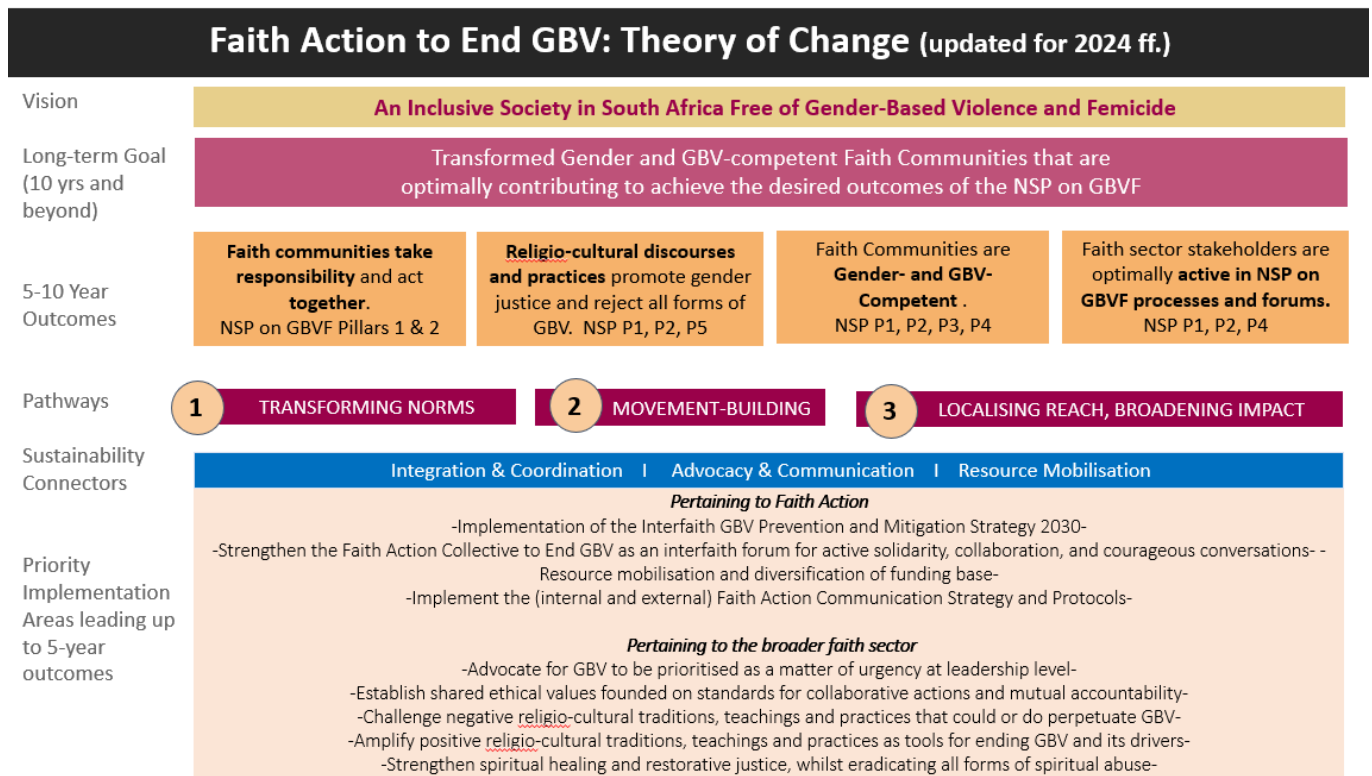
Faith Action to End GBV: Theory of Change (updated for 2024 ff.)

Vision

An Inclusive Society in South Africa Free of Gender-Based Violence and Femicide

Long-term Goal (10 yrs and beyond)

Transformed Gender and GBV-competent Faith Communities that are optimally contributing to achieve the desired outcomes of the NSP on GBVF

5-10 Year Outcomes

Faith communities take responsibility and act together. NSP on GBVF Pillars 1 & 2

Religio-cultural discourses and practices promote gender justice and reject all forms of GBV. NSP P1, P2, P5

Faith Communities are Gender- and GBV-Competent . NSP P1, P2, P3, P4

Faith sector stakeholders are optimally active in NSP on GBVF processes and forums. NSP P1, P2, P4

Pathways

1 TRANSFORMING NORMS

2 MOVEMENT-BUILDING

3 LOCALISING REACH, BROADENING IMPACT

Sustainability Connectors

Integration & Coordination I Advocacy & Communication I Resource Mobilisation

Priority Implementation Areas leading up to 5-year outcomes

Pertaining to Faith Action

-Implementation of the Interfaith GBV Prevention and Mitigation Strategy 2030-

-Strengthen the Faith Action Collective to End GBV as an interfaith forum for active solidarity, collaboration, and courageous conversations- -Resource mobilisation and diversification of funding base-

-Implement the (internal and external) Faith Action Communication Strategy and Protocols-

Pertaining to the broader faith sector

-Advocate for GBV to be prioritised as a matter of urgency at leadership level-

-Establish shared ethical values founded on standards for collaborative actions and mutual accountability-

-Challenge negative religio-cultural traditions, teachings and practices that could or do perpetuate GBV-

-Amplify positive religio-cultural traditions, teachings and practices as tools for ending GBV and its drivers-

-Strengthen spiritual healing and restorative justice, whilst eradicating all forms of spiritual abuse-